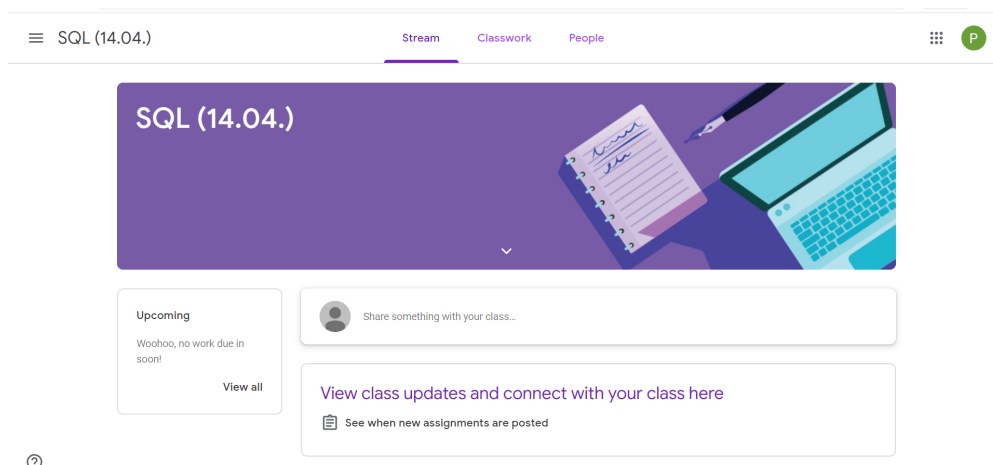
SQL (14.04.)

Stream

Classwork

People

P

SQL (14.04.)

Upcoming

Woohoo, no work due in soon!

View all

Share something with your class...

View class updates and connect with your class here

See when new assignments are posted

?